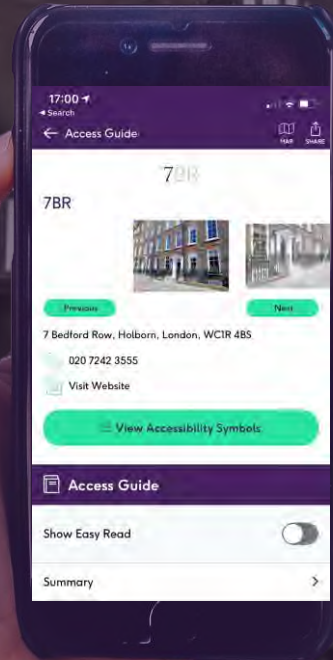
17:00
◂ Search

← Access Guide

MAP SHARE

7BR

7BR

Previous

Next

7 Bedford Row, Holborn, London, WC1R 4BS

020 7242 3555

Visit Website

View Accessibility Symbols

Access Guide

Show Easy Read

Summary